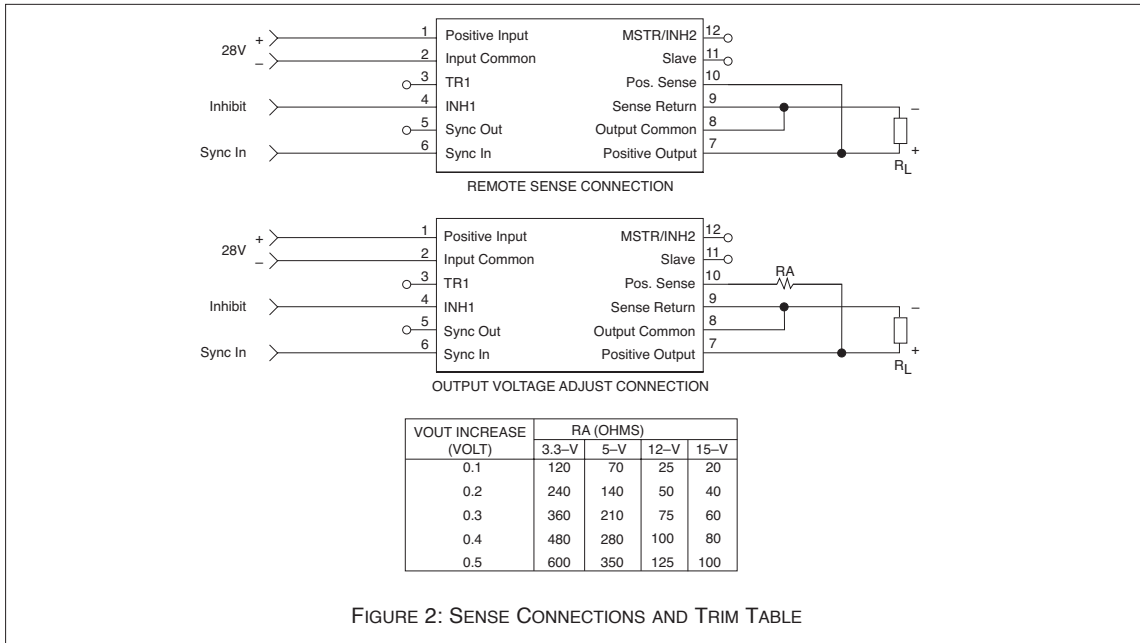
28V
+
–
1 Positive Input
2 Input Common
3 TR1
Inhibit
4 INH1
5 Sync Out
Sync In
6 Sync In
MSTR/INH2 12
Slave 11
Pos. Sense 10
Sense Return 9
Output Common 8
Positive Output 7
–
+
$R_L$

REMOTE SENSE CONNECTION

28V
+
–
1 Positive Input
2 Input Common
3 TR1
Inhibit
4 INH1
5 Sync Out
Sync In
6 Sync In
MSTR/INH2 12
Slave 11
Pos. Sense 10
RA
Sense Return 9
Output Common 8
Positive Output 7
–
+
$R_L$

OUTPUT VOLTAGE ADJUST CONNECTION

| VOUT INCREASE (VOLT) | RA (OHMS) 3.3–V | 5–V | 12–V | 15–V |
|---|---|---|---|---|
| 0.1 | 120 | 70 | 25 | 20 |
| 0.2 | 240 | 140 | 50 | 40 |
| 0.3 | 360 | 210 | 75 | 60 |
| 0.4 | 480 | 280 | 100 | 80 |
| 0.5 | 600 | 350 | 125 | 100 |

FIGURE 2: SENSE CONNECTIONS AND TRIM TABLE